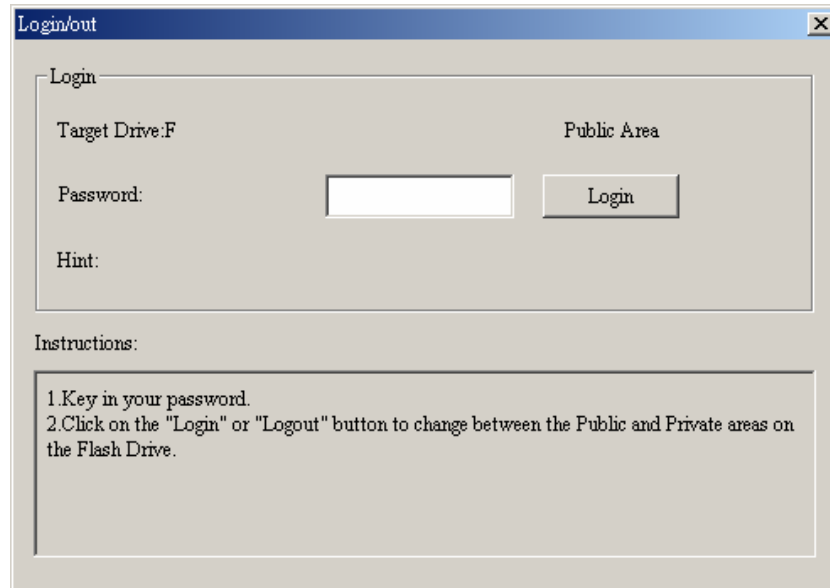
Login/out

Login

Target Drive:F

Public Area

Password:

Login

Hint:

Instructions:

1.Key in your password.
2.Click on the "Login" or "Logout" button to change between the Public and Private areas on the Flash Drive.